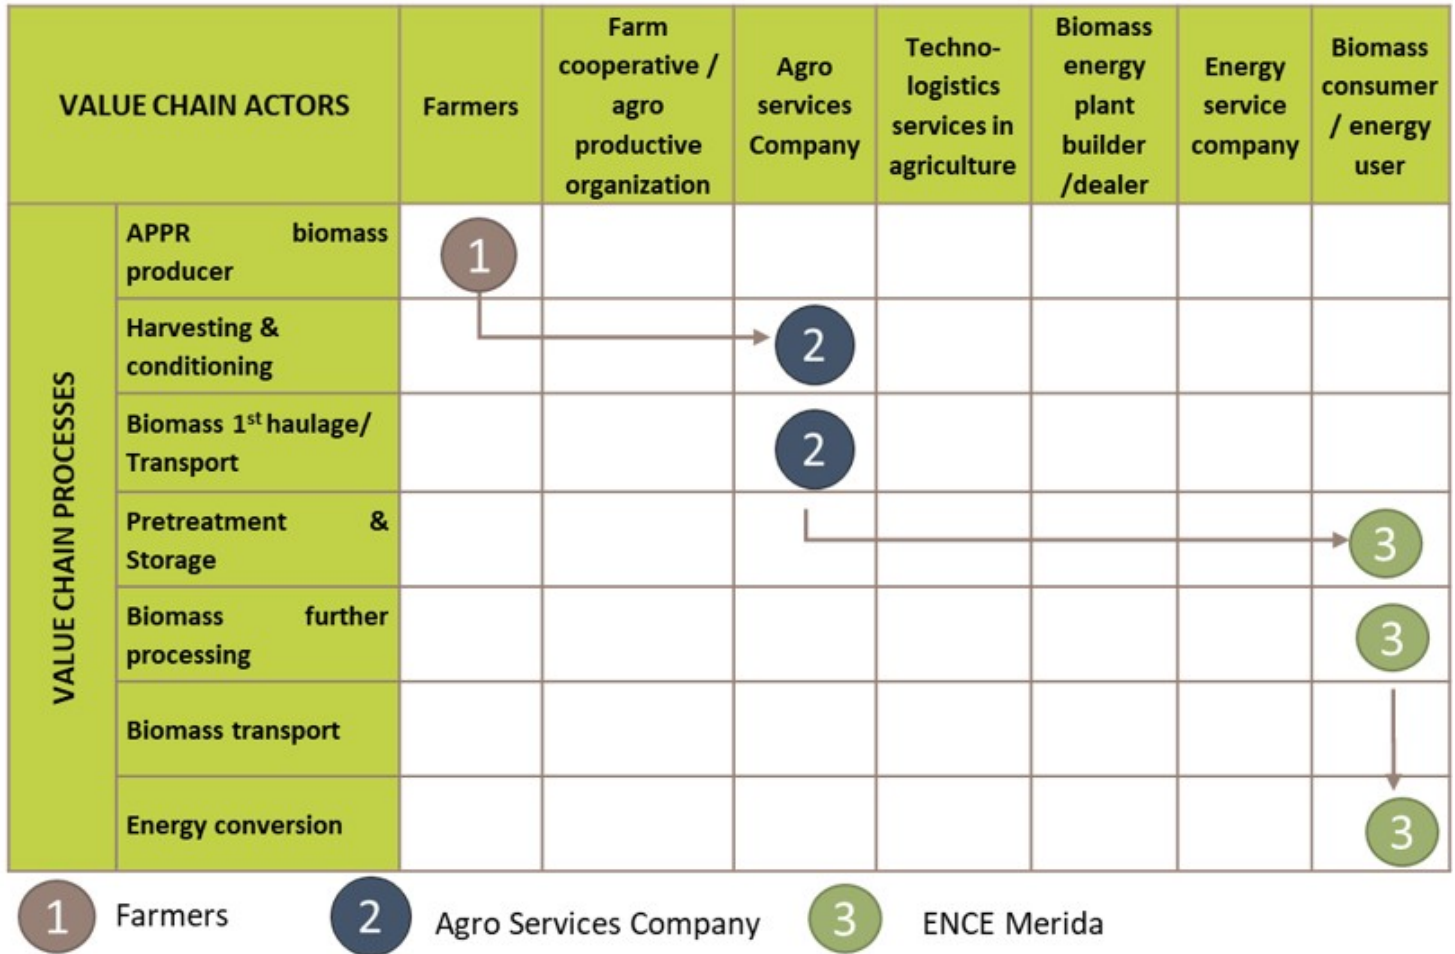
| VALUE CHAIN ACTORS | | Farmers | Farm cooperative / agro productive organization | Agro services Company | Techno-logistics services in agriculture | Biomass energy plant builder /dealer | Energy service company | Biomass consumer / energy user |
|---|---|---|---|---|---|---|---|---|
| VALUE CHAIN PROCESSES | APPR biomass producer | 1 | | | | | | |
| | Harvesting & conditioning | | | 2 | | | | |
| | Biomass 1$^{st}$ haulage/ Transport | | | 2 | | | | |
| | Pretreatment & Storage | | | | | | | 3 |
| | Biomass further processing | | | | | | | 3 |
| | Biomass transport | | | | | | | |
| | Energy conversion | | | | | | | 3 |

1 Farmers
2 Agro Services Company
3 ENCE Merida